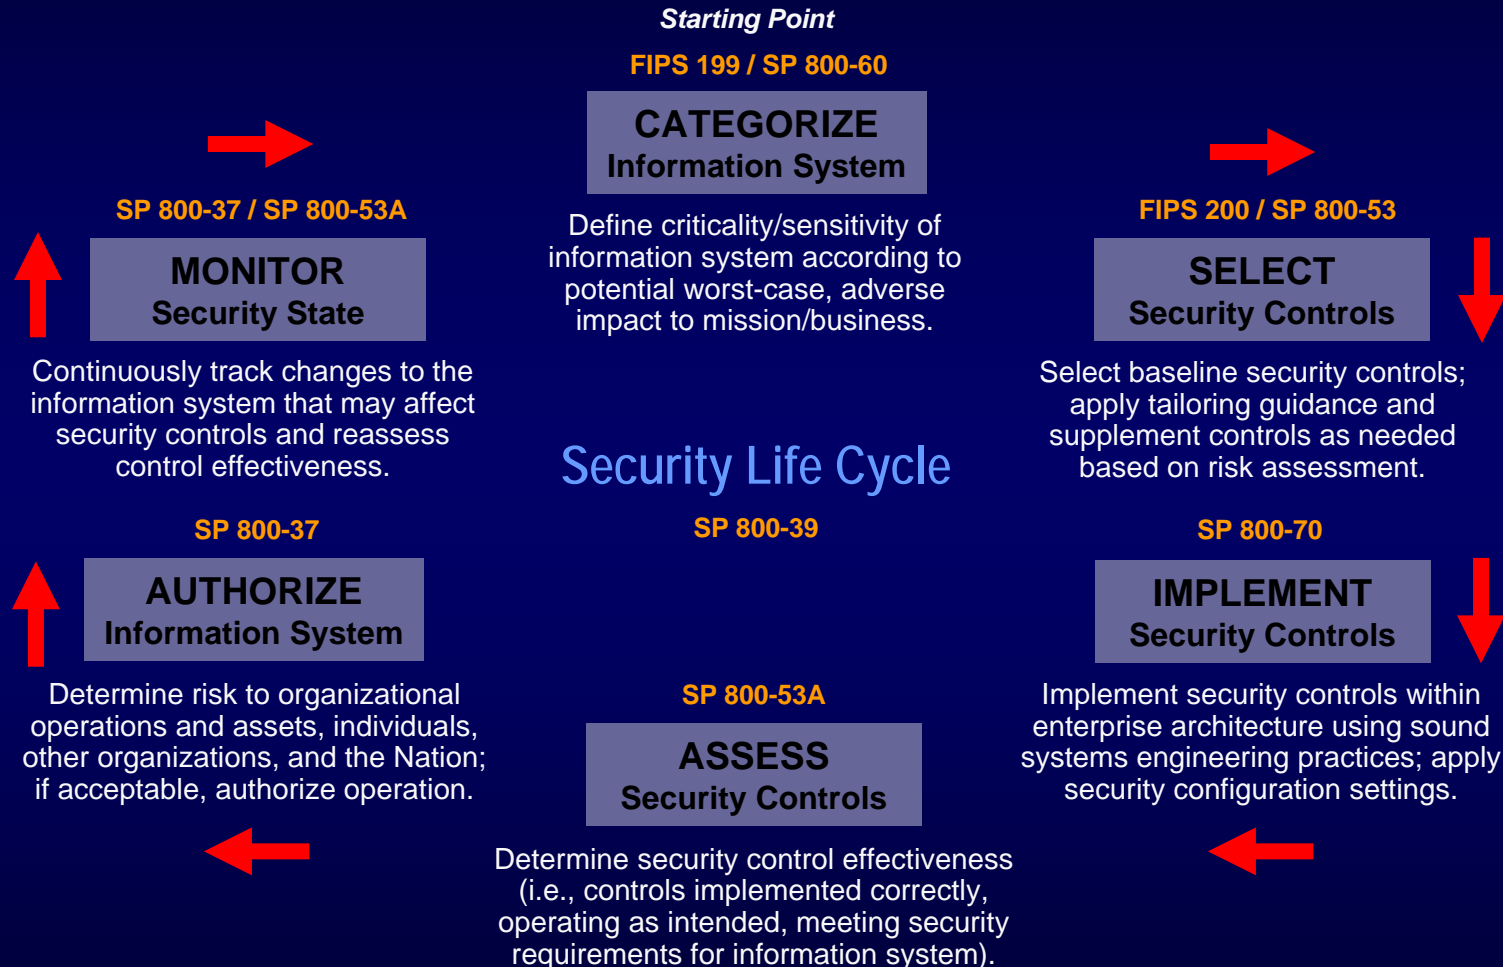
Starting Point

FIPS 199 / SP 800-60

CATEGORIZE
Information System

Define criticality/sensitivity of information system according to potential worst-case, adverse impact to mission/business.

SP 800-37 / SP 800-53A

MONITOR
Security State

Continuously track changes to the information system that may affect security controls and reassess control effectiveness.

FIPS 200 / SP 800-53

SELECT
Security Controls

Select baseline security controls; apply tailoring guidance and supplement controls as needed based on risk assessment.

Security Life Cycle

SP 800-39

SP 800-37

AUTHORIZE
Information System

Determine risk to organizational operations and assets, individuals, other organizations, and the Nation; if acceptable, authorize operation.

SP 800-70

IMPLEMENT
Security Controls

Implement security controls within enterprise architecture using sound systems engineering practices; apply security configuration settings.

SP 800-53A

ASSESS
Security Controls

Determine security control effectiveness (i.e., controls implemented correctly, operating as intended, meeting security requirements for information system).